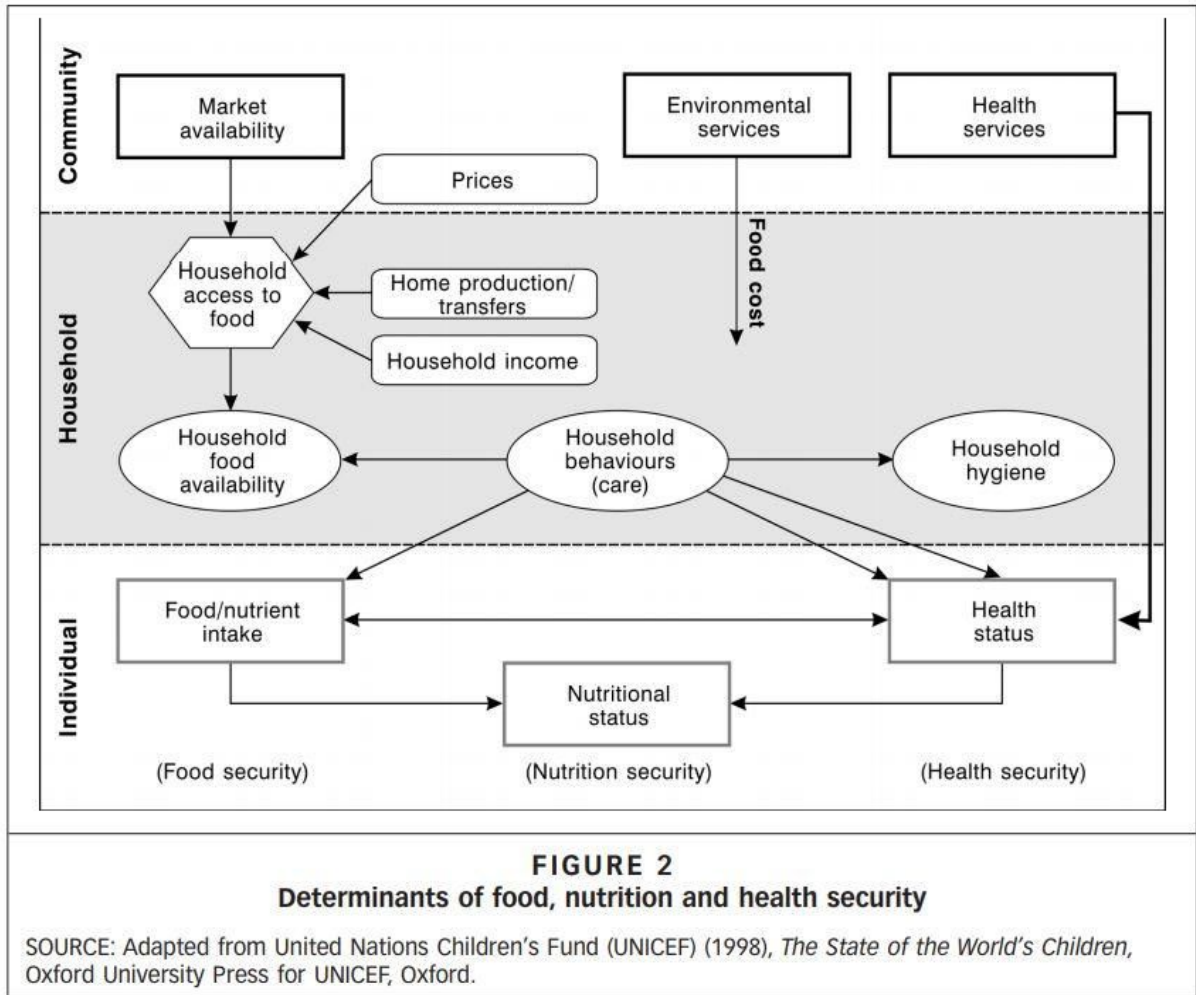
Community

Market availability

Environmental services

Health services

Prices

Household

Household access to food

Home production/ transfers

Household income

Food cost

Household food availability

Household behaviours (care)

Household hygiene

Individual

Food/nutrient intake

Health status

Nutritional status

(Food security)

(Nutrition security)

(Health security)

FIGURE 2
Determinants of food, nutrition and health security

SOURCE: Adapted from United Nations Children's Fund (UNICEF) (1998), *The State of the World's Children*, Oxford University Press for UNICEF, Oxford.